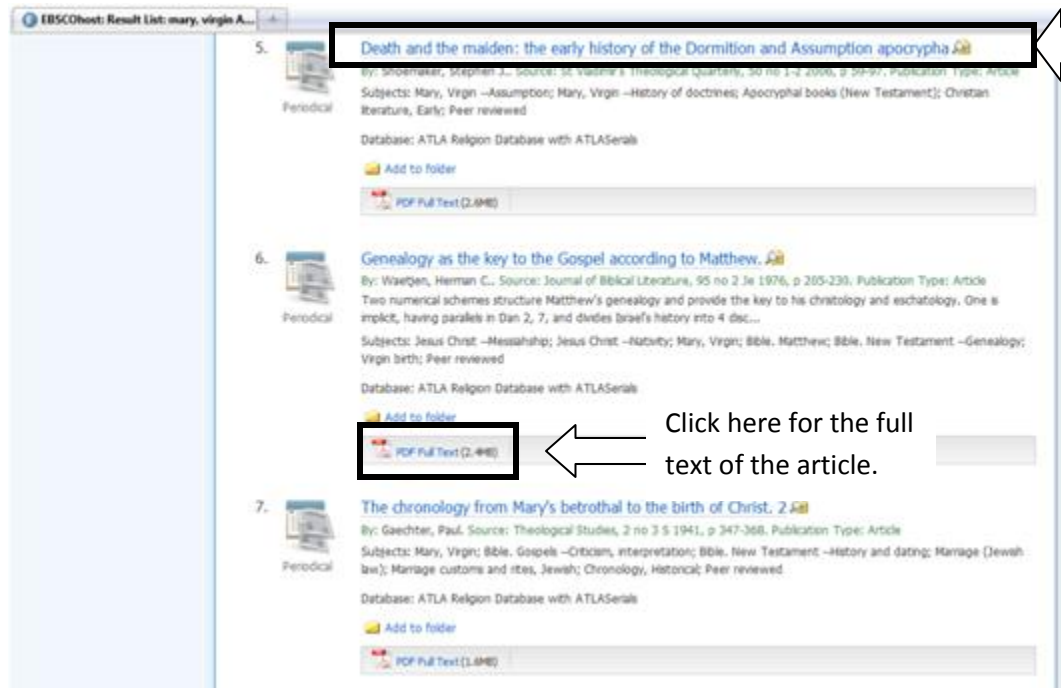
EBSCOhost: Result List: mary, virgin A...

5. Death and the maiden: the early history of the Dormition and Assumption apocrypha

By: Shoemaker, Stephen J.. Source: St Vladimir's Theological Quarterly, 50 no 1-2 2006, p 59-97. Publication Type: Article

Periodical

Subjects: Mary, Virgin --Assumption; Mary, Virgin --History of doctrines; Apocryphal books (New Testament); Christian literature, Early; Peer reviewed

Database: ATLA Religion Database with ATLASerials

Add to folder

PDF Full Text (2.6MB)

6. Genealogy as the key to the Gospel according to Matthew.

By: Waetjen, Herman C.. Source: Journal of Biblical Literature, 95 no 2 Je 1976, p 205-230. Publication Type: Article

Periodical

Two numerical schemes structure Matthew's genealogy and provide the key to his christology and eschatology. One is implicit, having parallels in Dan 2, 7, and divides Israel's history into 4 disc...

Subjects: Jesus Christ --Messiahship; Jesus Christ --Nativity; Mary, Virgin; Bible. Matthew; Bible. New Testament --Genealogy; Virgin birth; Peer reviewed

Database: ATLA Religion Database with ATLASerials

Add to folder

PDF Full Text (2.4MB)

Click here for the full text of the article.

7. The chronology from Mary's betrothal to the birth of Christ. 2

By: Gaechter, Paul. Source: Theological Studies, 2 no 3 S 1941, p 347-368. Publication Type: Article

Periodical

Subjects: Mary, Virgin; Bible. Gospels --Criticism, interpretation; Bible. New Testament --History and dating; Marriage (Jewish law); Marriage customs and rites, Jewish; Chronology, Historical; Peer reviewed

Database: ATLA Religion Database with ATLASerials

Add to folder

PDF Full Text (1.6MB)